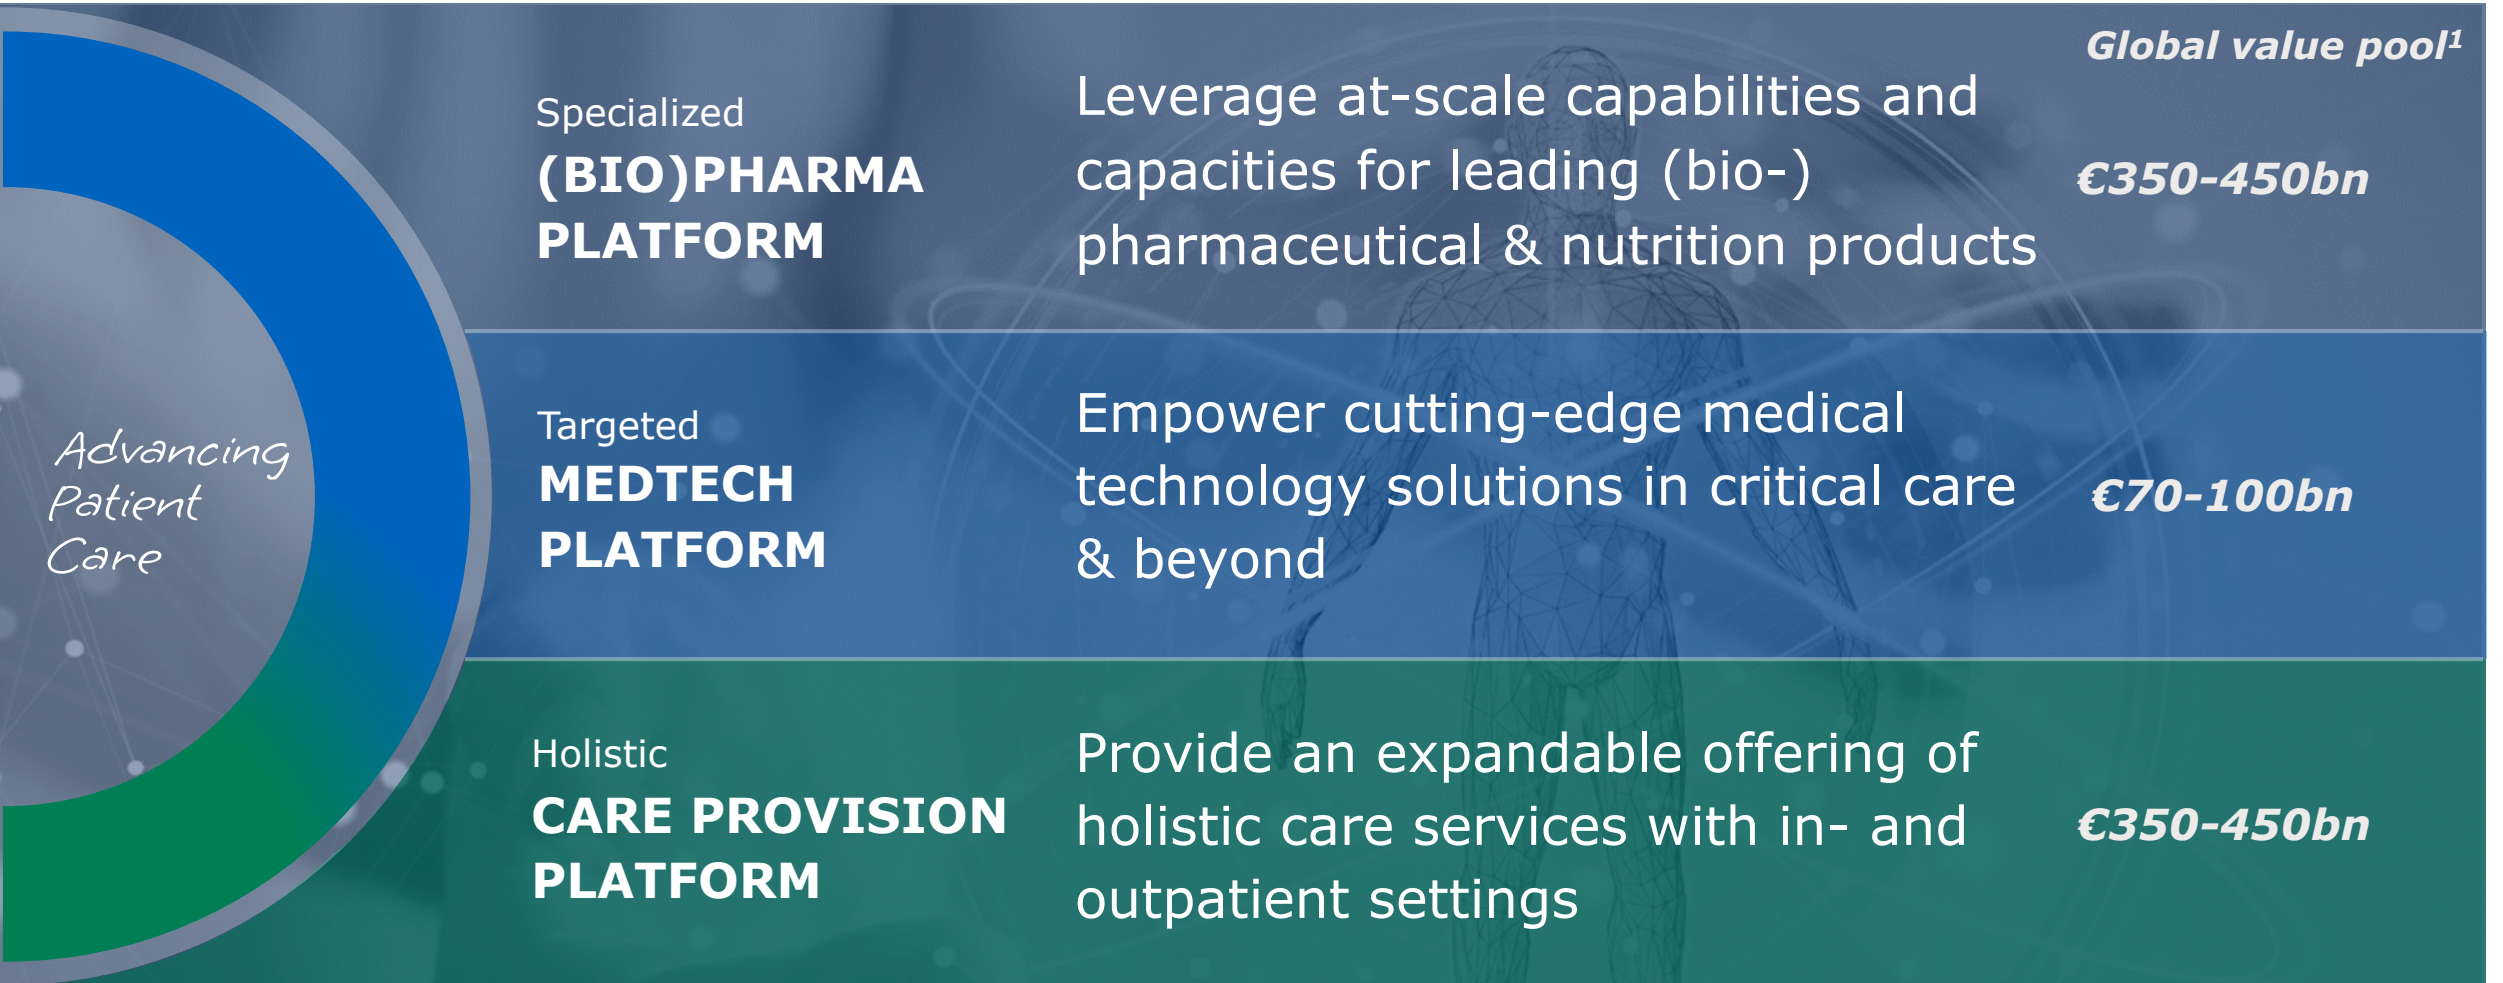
Advancing Patient Care

Global value pool$^1$

Specialized
(BIO)PHARMA PLATFORM

Leverage at-scale capabilities and capacities for leading (bio-) pharmaceutical & nutrition products

€350-450bn

Targeted
MEDTECH PLATFORM

Empower cutting-edge medical technology solutions in critical care & beyond

€70-100bn

Holistic
CARE PROVISION PLATFORM

Provide an expandable offering of holistic care services with in- and outpatient settings

€350-450bn